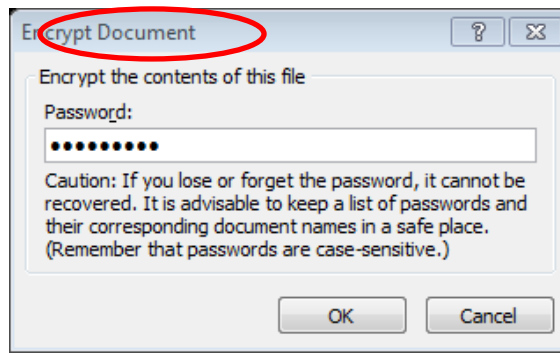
Encrypt Document

?

Encrypt the contents of this file

Password:

●●●●●●●●●

Caution: If you lose or forget the password, it cannot be recovered. It is advisable to keep a list of passwords and their corresponding document names in a safe place. (Remember that passwords are case-sensitive.)

OK

Cancel